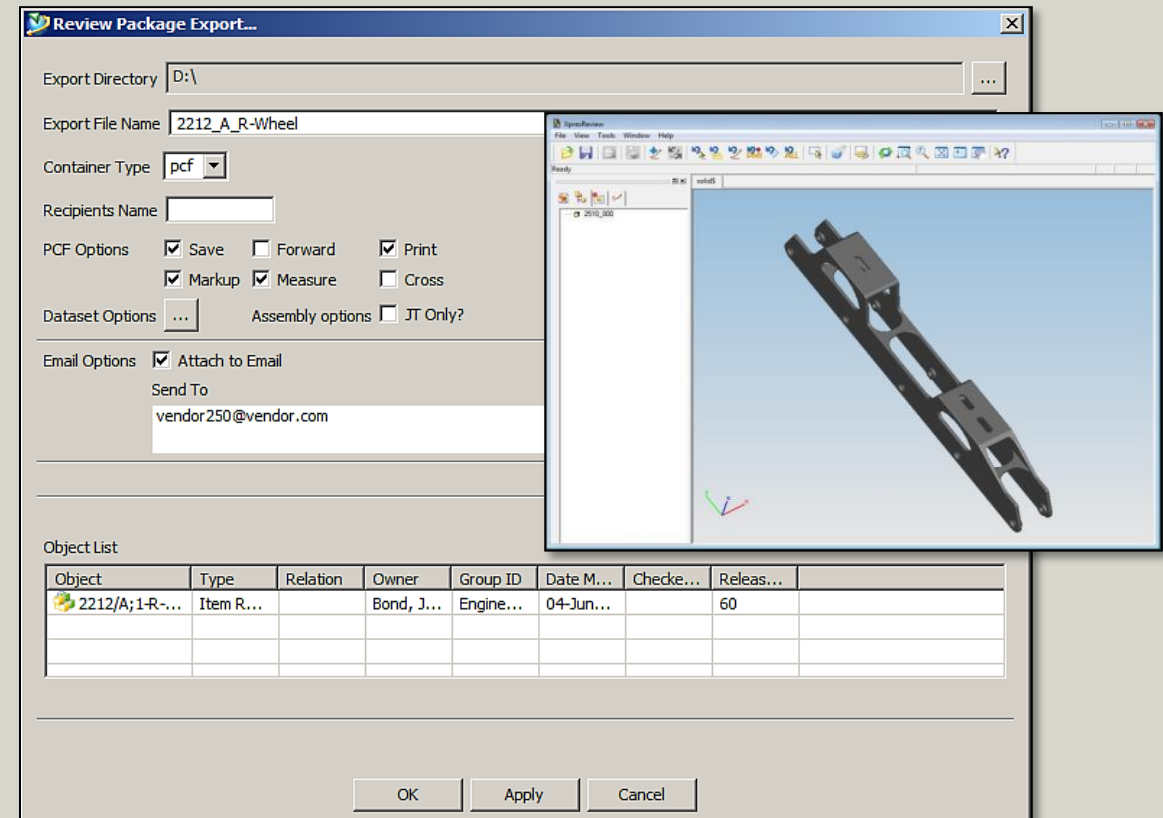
Review Package Export...

Export Directory D:\ ...

Export File Name 2212_A_R-Wheel

Container Type pcf

Recipients Name

PCF Options ☑ Save ☐ Forward ☑ Print
☑ Markup ☑ Measure ☐ Cross

Dataset Options ... Assembly options ☐ JT Only?

Email Options ☑ Attach to Email
Send To
vendor250@vendor.com

XpresReview
File View Tools Window Help
Ready
solid5
2510_000

Object List

| Object | Type | Relation | Owner | Group ID | Date M... | Checke... | Releas... |
|---|---|---|---|---|---|---|---|
| 2212/A;1-R-... | Item R... | | Bond, J... | Engine... | 04-Jun... | | 60 |
| | | | | | | | |
| | | | | | | | |
| | | | | | | | |

OK Apply Cancel